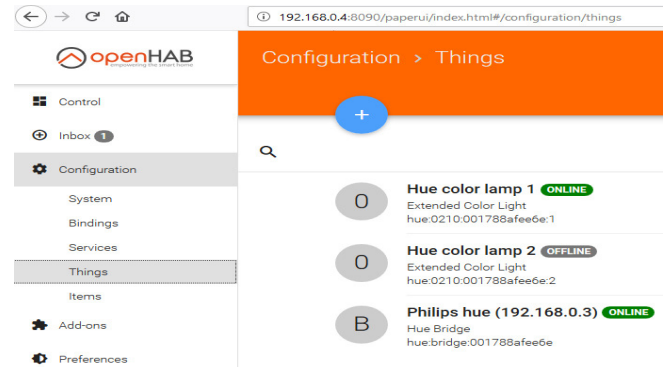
192.168.0.4:8090/paperui/index.html#/configuration/things

openHAB
empowering the smart home

Control
Inbox 1
Configuration
System
Bindings
Services
Things
Items
Add-ons
Preferences

Configuration > Things

+

O
Hue color lamp 1 ONLINE
Extended Color Light
hue:0210:001788afee6e:1

O
Hue color lamp 2 OFFLINE
Extended Color Light
hue:0210:001788afee6e:2

B
Philips hue (192.168.0.3) ONLINE
Hue Bridge
hue:bridge:001788afee6e